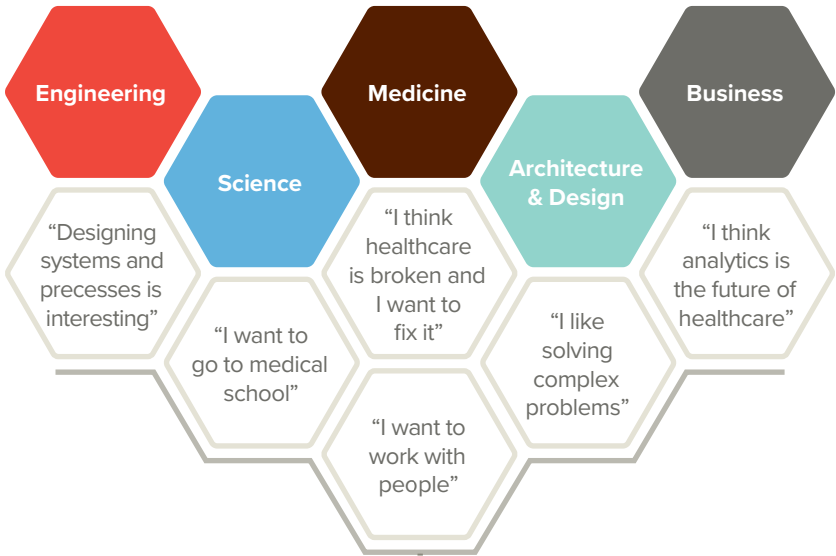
Engineering

"Designing systems and precesses is interesting"

Science

"I want to go to medical school"

Medicine

"I think healthcare is broken and I want to fix it"

"I want to work with people"

Architecture & Design

"I like solving complex problems"

Business

"I think analytics is the future of healthcare"